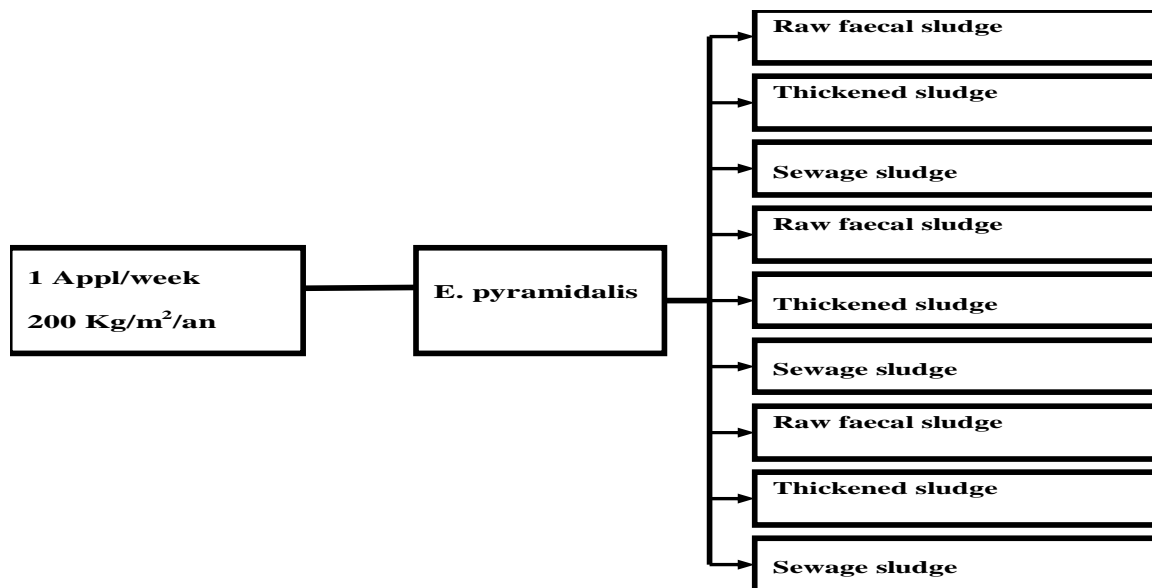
1 Appl/week

200 Kg/m$^2$/an

E. pyramidalis

Raw faecal sludge

Thickened sludge

Sewage sludge

Raw faecal sludge

Thickened sludge

Sewage sludge

Raw faecal sludge

Thickened sludge

Sewage sludge